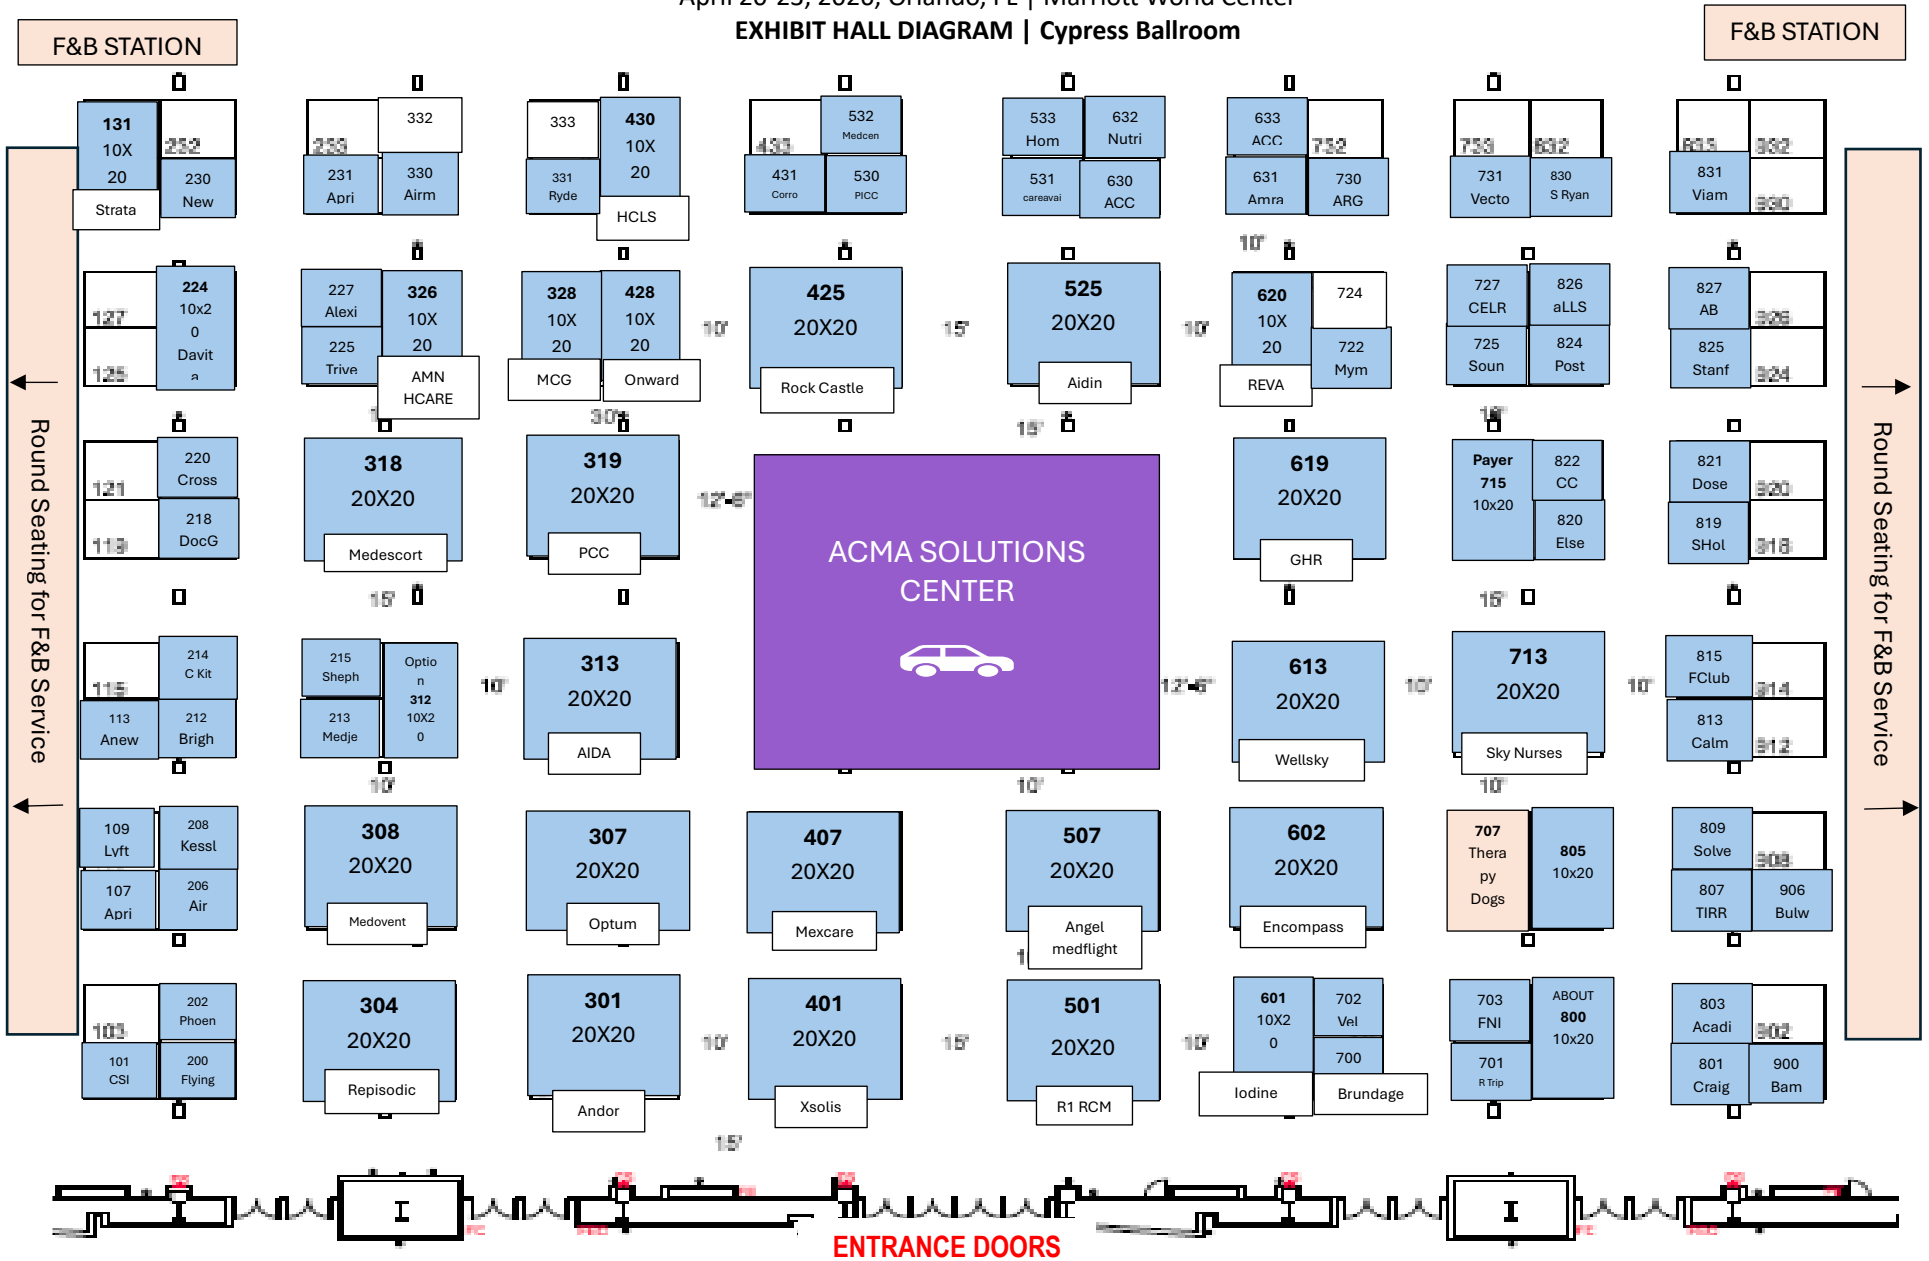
April 20-23, 2026, Orlando, FL | Marriott World Center
EXHIBIT HALL DIAGRAM | Cypress Ballroom

F&B STATION

F&B STATION

131 10X 20
Strata
252
230 New
253
332
231 Apri
330 Airm
333
430 10X 20
331 Ryde
HCLS
433
532 Medcen
431 Corro
530 PICC
533 Hom
632 Nutri
531 careavai
630 ACC
633 ACC
732
631 Amra
730 ARG
733
832
731 Vecto
830 S Ryan
833
932
831 Viam
930

127
224 10x20 Davita
125
227 Alexi
326 10X 20
225 Trive
AMN HCARE
328 10X 20
MCG
428 10X 20
Onward
10'
425 20X20
Rock Castle
15'
525 20X20
Aidin
10'
10'
620 10X 20
724
REVA
722 Mym
727 CELR
826 aLLS
725 Soun
824 Post
827 AB
926
825 Stanf
924

Round Seating for F&B Service

121
220 Cross
119
218 DocG
318 20X20
Medescort
30'
319 20X20
PCC
12'-6"
ACMA SOLUTIONS CENTER
15'
619 20X20
GHR
Payer 715 10x20
822 CC
820 Else
16'
821 Dose
920
819 SHol
918

Round Seating for F&B Service

15'
16'

115
214 C Kit
113 Anew
212 Brigh
215 Sheph
Option 312 10X20
213 Medje
10'
313 20X20
AIDA
12'-6"
613 20X20
Wellsky
10'
713 20X20
Sky Nurses
10'
815 FClub
914
813 Calm
912

10'
10'
10'

109 Lvft
208 Kessl
107 Apri
206 Air
308 20X20
Medovent
307 20X20
Optum
407 20X20
Mexcare
507 20X20
Angel medflight
602 20X20
Encompass
707 Therapy Dogs
805 10x20
809 Solve
908
807 TIRR
906 Bulw

103
202 Phoen
101 CSI
200 Flying
304 20X20
Repisodic
301 20X20
Andor
10'
401 20X20
Xsolis
15'
501 20X20
R1 RCM
10'
601 10X20
702 Vel
700
Iodine
Brundage
703 FNI
ABOUT 800 10x20
701 R Trip
803 Acadi
902
801 Craig
900 Bam

15'

ENTRANCE DOORS